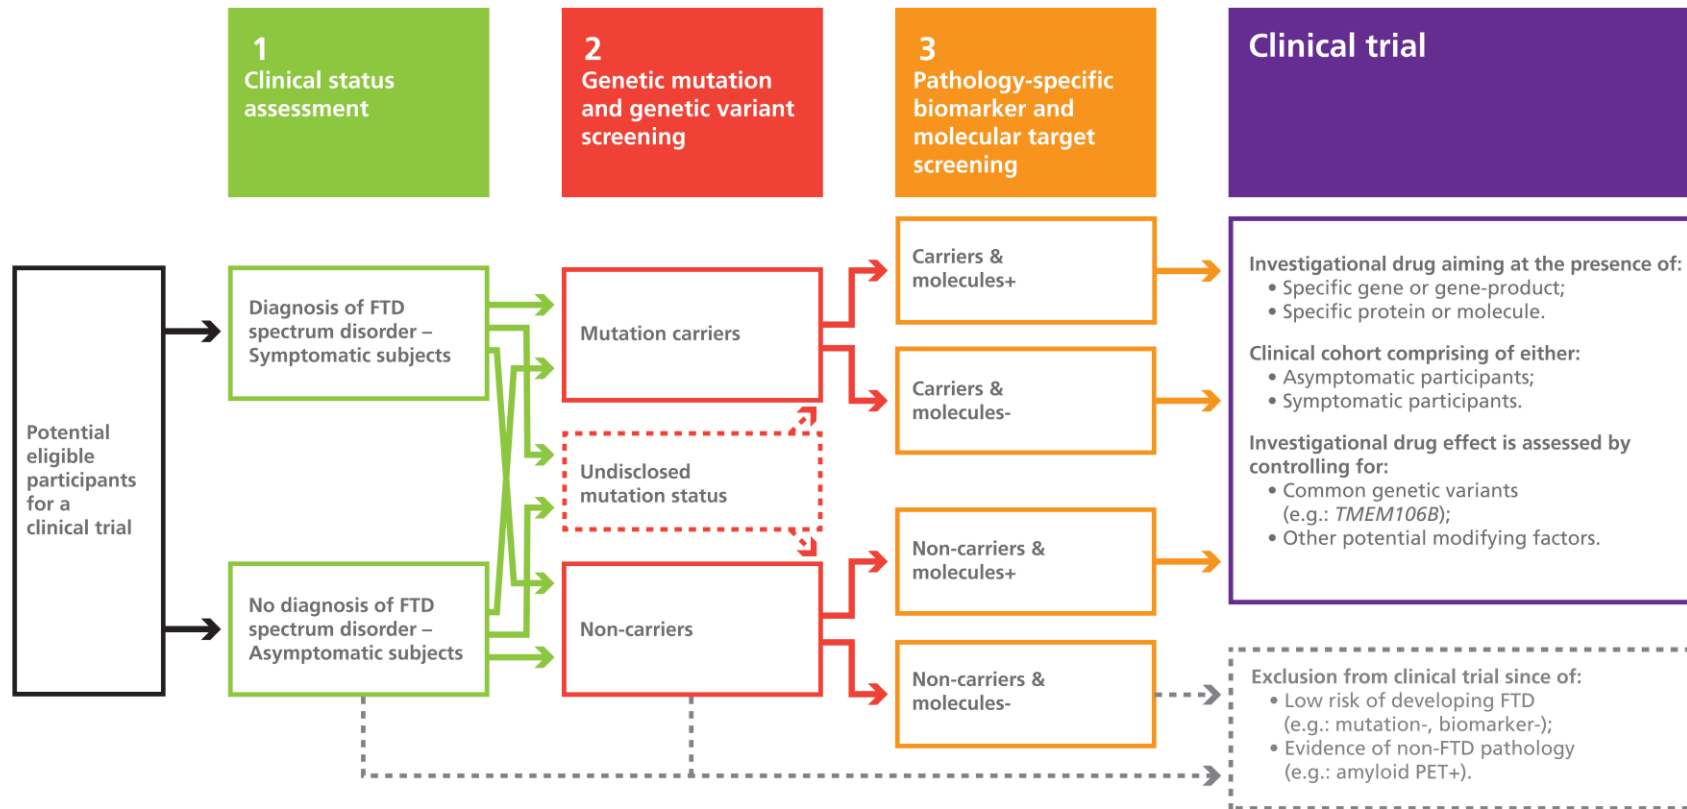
1
Clinical status assessment

2
Genetic mutation and genetic variant screening

3
Pathology-specific biomarker and molecular target screening

Clinical trial

Potential eligible participants for a clinical trial

Diagnosis of FTD spectrum disorder – Symptomatic subjects

No diagnosis of FTD spectrum disorder – Asymptomatic subjects

Mutation carriers

Undisclosed mutation status

Non-carriers

Carriers & molecules+

Carriers & molecules-

Non-carriers & molecules+

Non-carriers & molecules-

Investigational drug aiming at the presence of:
• Specific gene or gene-product;
• Specific protein or molecule.

Clinical cohort comprising of either:
• Asymptomatic participants;
• Symptomatic participants.

Investigational drug effect is assessed by controlling for:
• Common genetic variants (e.g.: *TMEM106B*);
• Other potential modifying factors.

Exclusion from clinical trial since of:
• Low risk of developing FTD (e.g.: mutation-, biomarker-);
• Evidence of non-FTD pathology (e.g.: amyloid PET+).